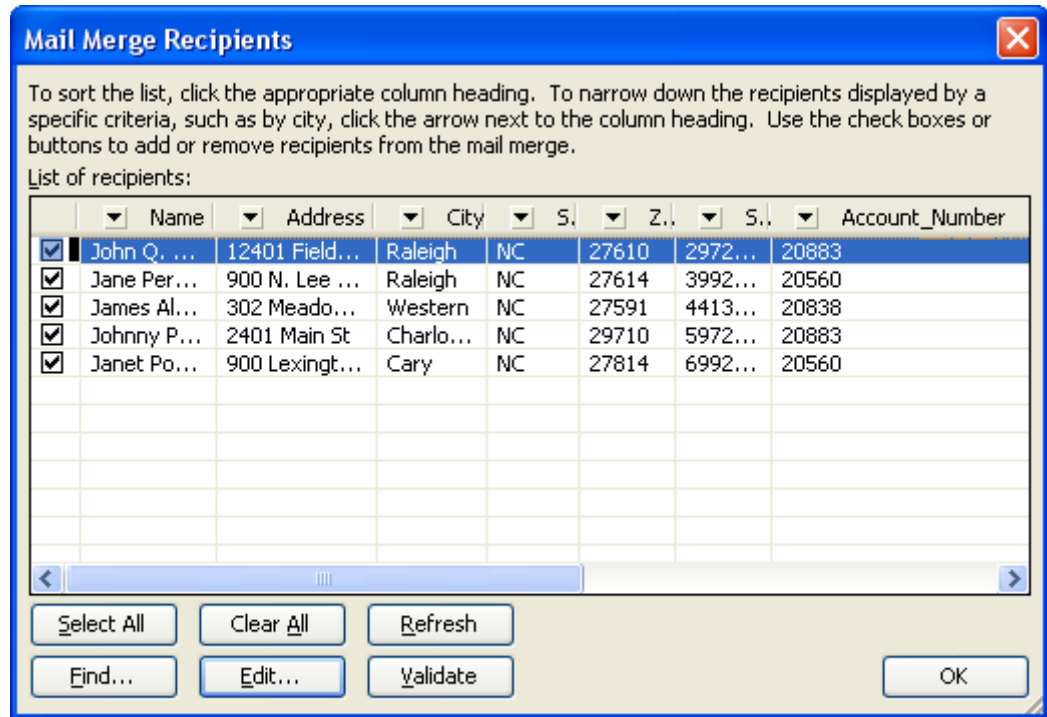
Mail Merge Recipients

To sort the list, click the appropriate column heading. To narrow down the recipients displayed by a specific criteria, such as by city, click the arrow next to the column heading. Use the check boxes or buttons to add or remove recipients from the mail merge.

List of recipients:

| | Name | Address | City | S. | Z.. | S.. | Account_Number |
|---|---|---|---|---|---|---|---|
| ☑ | John Q. ... | 12401 Field... | Raleigh | NC | 27610 | 2972... | 20883 |
| ☑ | Jane Per... | 900 N. Lee ... | Raleigh | NC | 27614 | 3992... | 20560 |
| ☑ | James Al... | 302 Meado... | Western | NC | 27591 | 4413... | 20838 |
| ☑ | Johnny P... | 2401 Main St | Charlo... | NC | 29710 | 5972... | 20883 |
| ☑ | Janet Po... | 900 Lexingt... | Cary | NC | 27814 | 6992... | 20560 |

Select All | Clear All | Refresh

Find... | Edit... | Validate | OK